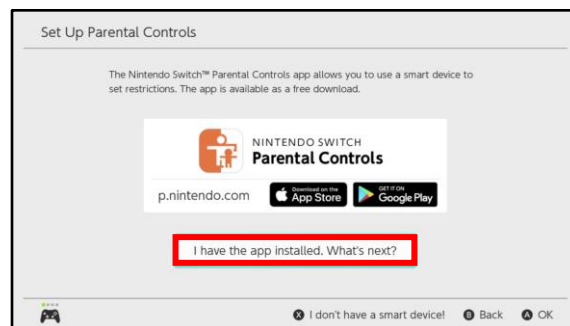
Set Up Parental Controls

The Nintendo Switch™ Parental Controls app allows you to use a smart device to set restrictions. The app is available as a free download.

NINTENDO SWITCH
Parental Controls

p.nintendo.com

Download on the App Store

GET IT ON Google Play

I have the app installed. What's next?

Ⓧ I don't have a smart device! Ⓑ Back Ⓐ OK